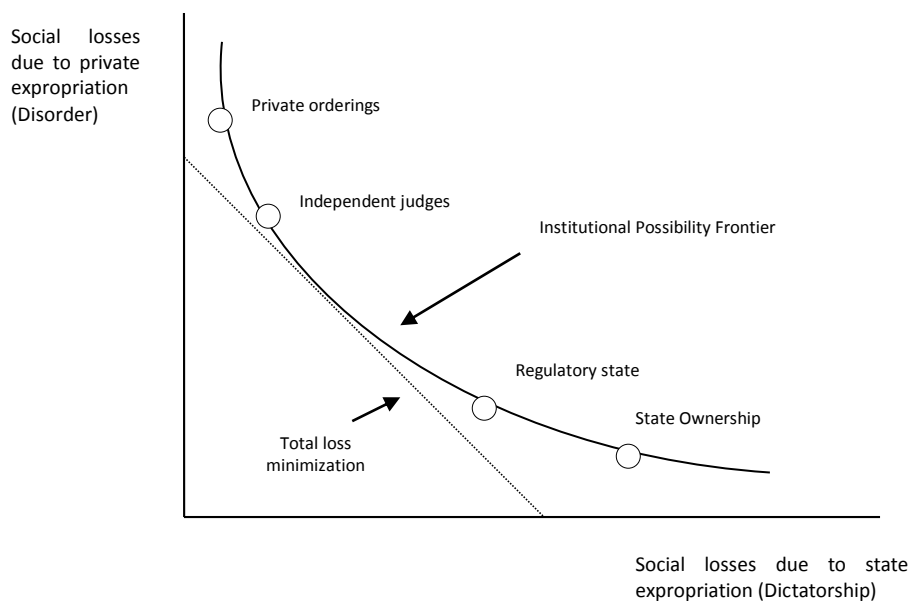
Social losses due to private expropriation (Disorder)

Private orderings

Independent judges

Institutional Possibility Frontier

Regulatory state

State Ownership

Total loss minimization

Social losses due to state expropriation (Dictatorship)